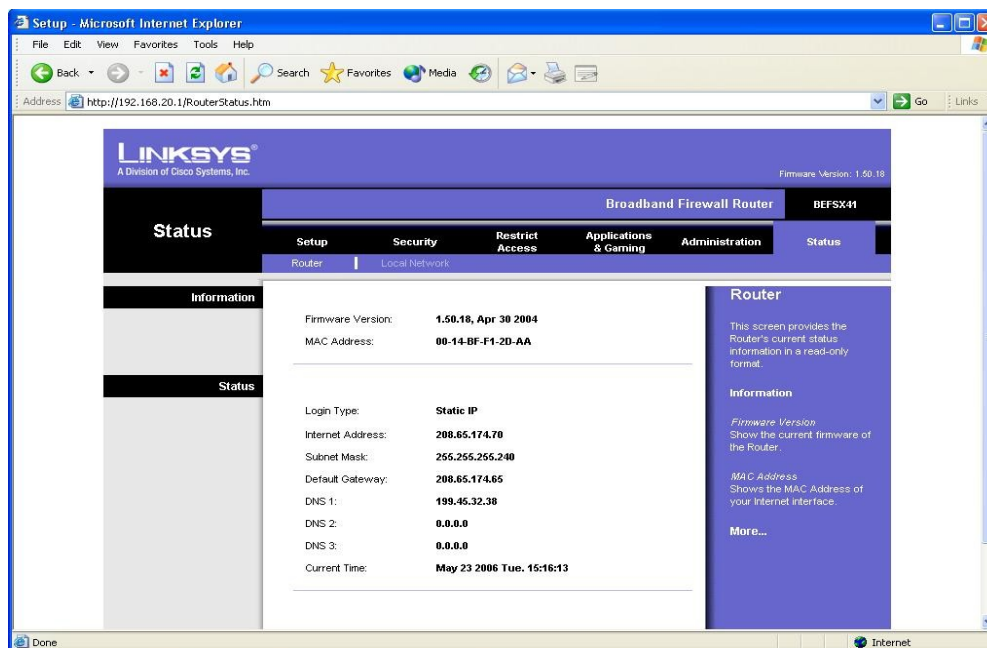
Setup - Microsoft Internet Explorer

File Edit View Favorites Tools Help

Back Search Favorites Media

Address http://192.168.20.1/RouterStatus.htm Go Links

LINKSYS®
A Division of Cisco Systems, Inc.

Firmware Version: 1.50.18

Broadband Firewall Router BEFSX41

Status

Setup Security Restrict Access Applications & Gaming Administration Status

Router | Local Network

Information

Firmware Version: 1.50.18, Apr 30 2004
MAC Address: 00-14-BF-F1-2D-AA

Status

Login Type: Static IP
Internet Address: 208.65.174.70
Subnet Mask: 255.255.255.240
Default Gateway: 208.65.174.65
DNS 1: 199.45.32.38
DNS 2: 0.0.0.0
DNS 3: 0.0.0.0
Current Time: May 23 2006 Tue. 15:16:13

Router

This screen provides the Router's current status information in a read-only format.

Information

Firmware Version
Show the current firmware of the Router.

MAC Address
Shows the MAC Address of your Internet interface.

More...

Done Internet